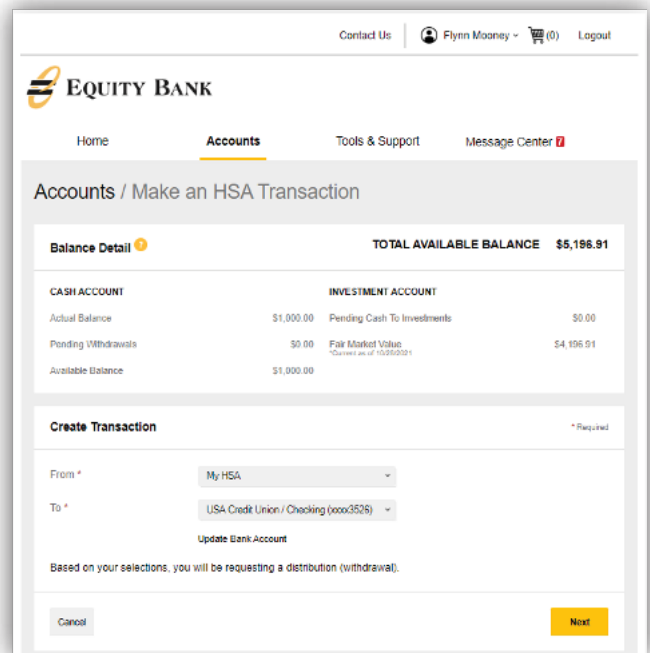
Contact Us | Flynn Mooney | (0) | Logout

EQUITY BANK

Home | Accounts | Tools & Support | Message Center 7

Accounts / Make an HSA Transaction

Balance Detail

TOTAL AVAILABLE BALANCE $5,196.91

CASH ACCOUNT

| | |
|---|---|
| Actual Balance | $1,000.00 |
| Pending Withdrawals | $0.00 |
| Available Balance | $1,000.00 |

INVESTMENT ACCOUNT

| | |
|---|---|
| Pending Cash To Investments | $0.00 |
| Fair Market Value *Current as of 10/20/2021 | $4,196.91 |

Create Transaction

* Required

From * My HSA

To * USA Credit Union / Checking (xxxx3526)

Update Bank Account

Based on your selections, you will be requesting a distribution (withdrawal).

Cancel

Next